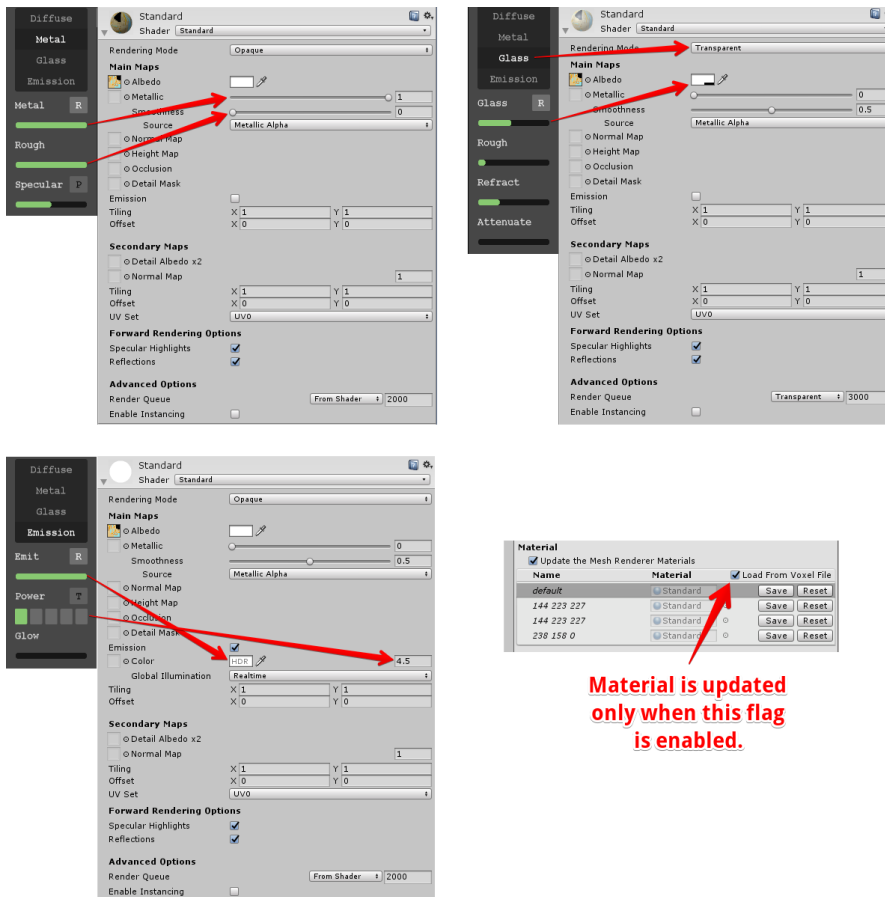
Diffuse
Metal
Glass
Emission

Metal R
Rough
Specular P

Standard
Shader Standard

Rendering Mode Opaque
Main Maps
Albedo
Metallic 1
Smoothness 0
Source Metallic Alpha
Normal Map
Height Map
Occlusion
Detail Mask
Emission
Tiling X 1 Y 1
Offset X 0 Y 0

Secondary Maps
Detail Albedo x2
Normal Map 1
Tiling X 1 Y 1
Offset X 0 Y 0
UV Set UV0

Forward Rendering Options
Specular Highlights
Reflections

Advanced Options
Render Queue From Shader 2000
Enable Instancing

Diffuse
Metal
Glass
Emission

Glass R
Rough
Refract
Attenuate

Standard
Shader Standard

Rendering Mode Transparent
Main Maps
Albedo
Metallic 0
Smoothness 0.5
Source Metallic Alpha
Normal Map
Height Map
Occlusion
Detail Mask
Emission
Tiling X 1 Y 1
Offset X 0 Y 0

Secondary Maps
Detail Albedo x2
Normal Map 1
Tiling X 1 Y 1
Offset X 0 Y 0
UV Set UV0

Forward Rendering Options
Specular Highlights
Reflections

Advanced Options
Render Queue Transparent 3000
Enable Instancing

Diffuse
Metal
Glass
Emission

Emit R
Power T
Glow

Standard
Shader Standard

Rendering Mode Opaque
Main Maps
Albedo
Metallic 0
Smoothness 0.5
Source Metallic Alpha
Normal Map
Height Map
Occlusion
Detail Mask
Emission
Color HDR 4.5
Global Illumination Realtime
Tiling X 1 Y 1
Offset X 0 Y 0

Secondary Maps
Detail Albedo x2
Normal Map 1
Tiling X 1 Y 1
Offset X 0 Y 0
UV Set UV0

Forward Rendering Options
Specular Highlights
Reflections

Advanced Options
Render Queue From Shader 2000
Enable Instancing

Material
Update the Mesh Renderer Materials
| Name | Material | Load From Voxel File | | |
|---|---|---|---|---|
| default | Standard | | Save | Reset |
| 144 223 227 | Standard | | Save | Reset |
| 144 223 227 | Standard | | Save | Reset |
| 238 158 0 | Standard | | Save | Reset |

Material is updated only when this flag is enabled.